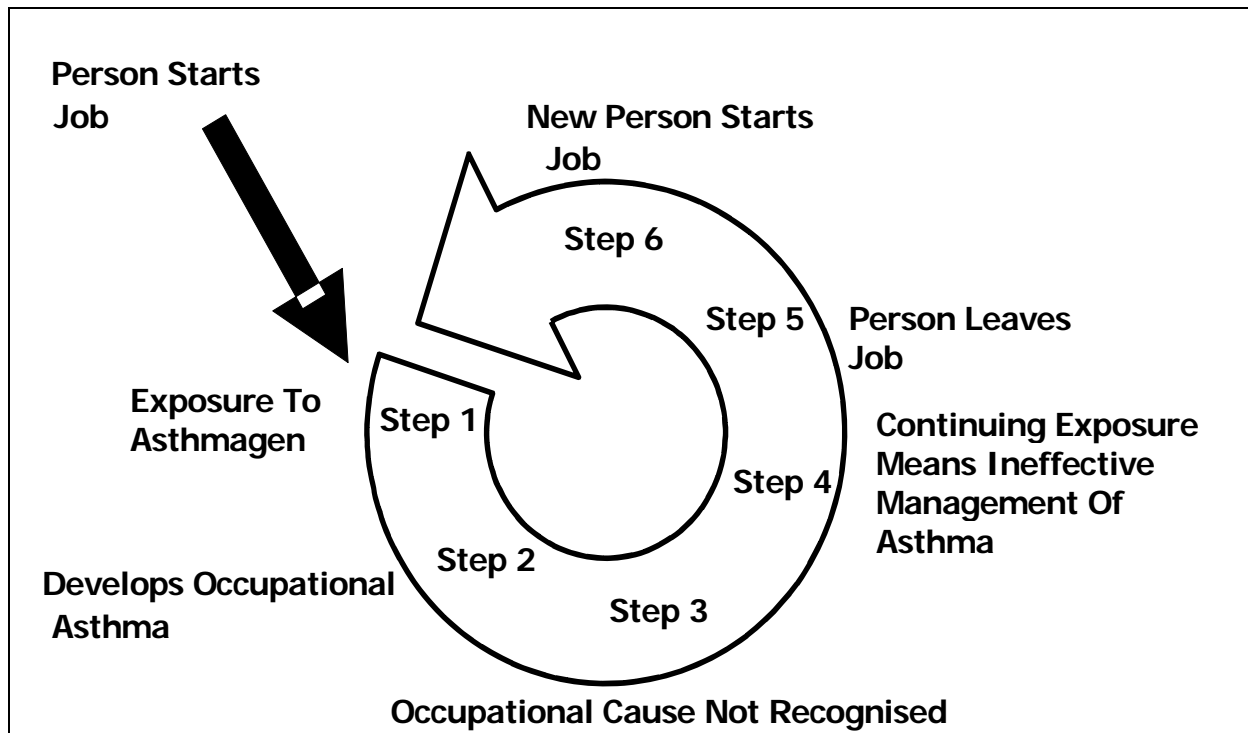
Person Starts Job

New Person Starts Job

Step 6

Step 5

Person Leaves Job

Exposure To Asthmagen

Step 1

Continuing Exposure Means Ineffective Management Of Asthma

Step 4

Step 2

Develops Occupational Asthma

Step 3

Occupational Cause Not Recognised